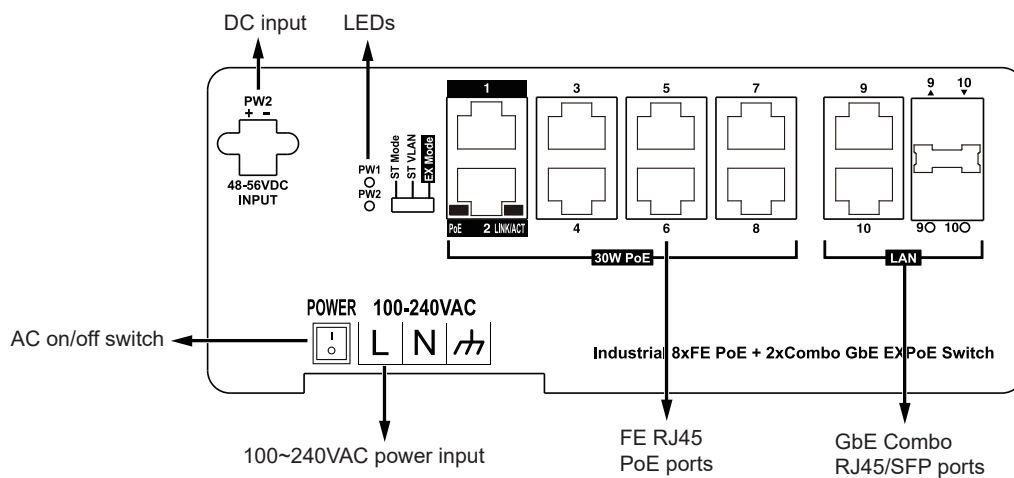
DC input

LEDs

PW2
+ -

48-56VDC
INPUT

PW1
PW2

ST Mode
ST VLAN
EX Mode

1
3
5
7
9
9 ▲
10 ▼

PoE 2 LINK/ACT
4
6
8
10
9 10

30W PoE

LAN

POWER 100-240VAC

L N

AC on/off switch

Industrial 8xFE PoE + 2xCombo GbE EXPoE Switch

100~240VAC power input

FE RJ45
PoE ports

GbE Combo
RJ45/SFP ports